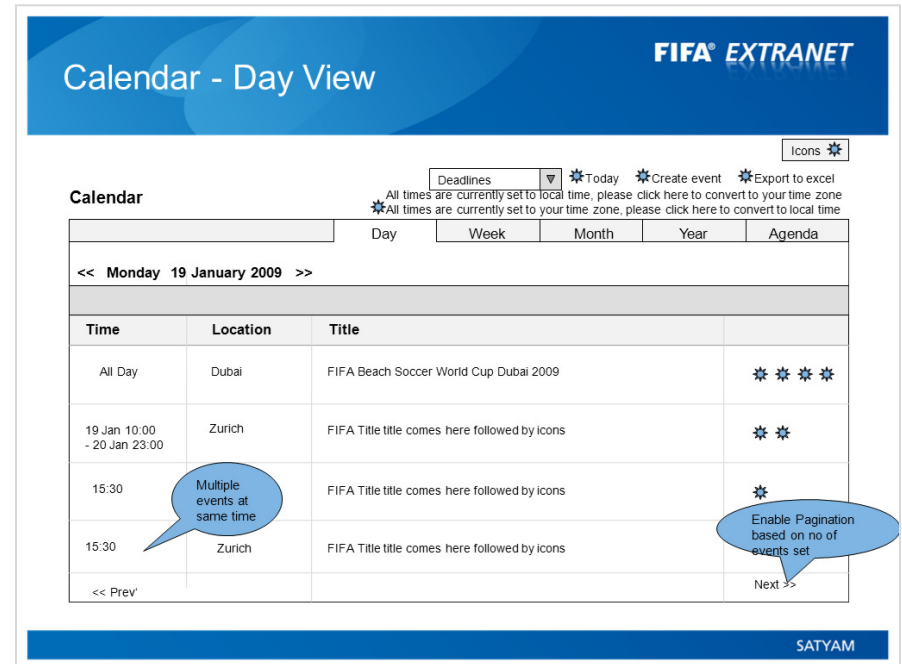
Calendar - Day View

FIFA® EXTRANET

Icons

Deadlines ▼ Today Create event Export to excel

Calendar

All times are currently set to local time, please click here to convert to your time zone

All times are currently set to your time zone, please click here to convert to local time

| | Day | Week | Month | Year | Agenda |
|---|---|---|---|---|---|

<< Monday 19 January 2009 >>

| Time | Location | Title | |
|---|---|---|---|
| All Day | Dubai | FIFA Beach Soccer World Cup Dubai 2009 | |
| 19 Jan 10:00 - 20 Jan 23:00 | Zurich | FIFA Title title comes here followed by icons | |
| 15:30 | | FIFA Title title comes here followed by icons | |
| 15:30 | Zurich | FIFA Title title comes here followed by icons | |
| << Prev' | | | Next >> |

Multiple events at same time

Enable Pagination based on no of events set

SATYAM